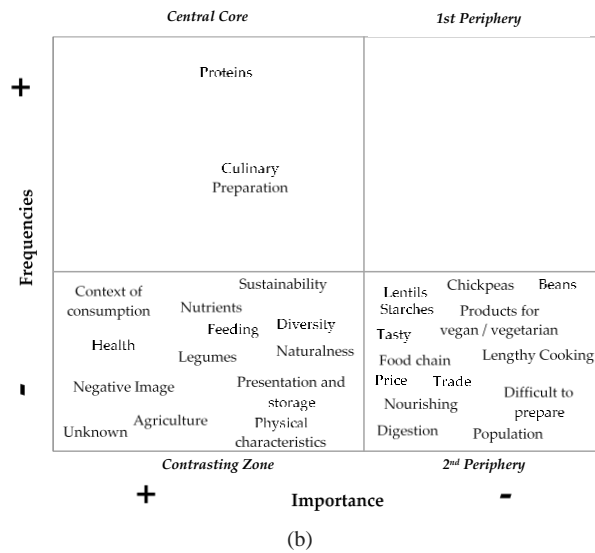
Central Core

1st Periphery

+

Frequencies

-

Proteins

Culinary Preparation

Context of consumption

Sustainability

Nutrients

Feeding

Diversity

Health

Legumes

Naturalness

Negative Image

Presentation and storage

Agriculture

Unknown

Physical characteristics

Lentils

Chickpeas

Beans

Starches

Products for vegan / vegetarian

Tasty

Food chain

Lengthy Cooking

Price

Trade

Difficult to prepare

Nourishing

Digestion

Population

Contrasting Zone

2$^{nd}$ Periphery

+

Importance

-

(b)